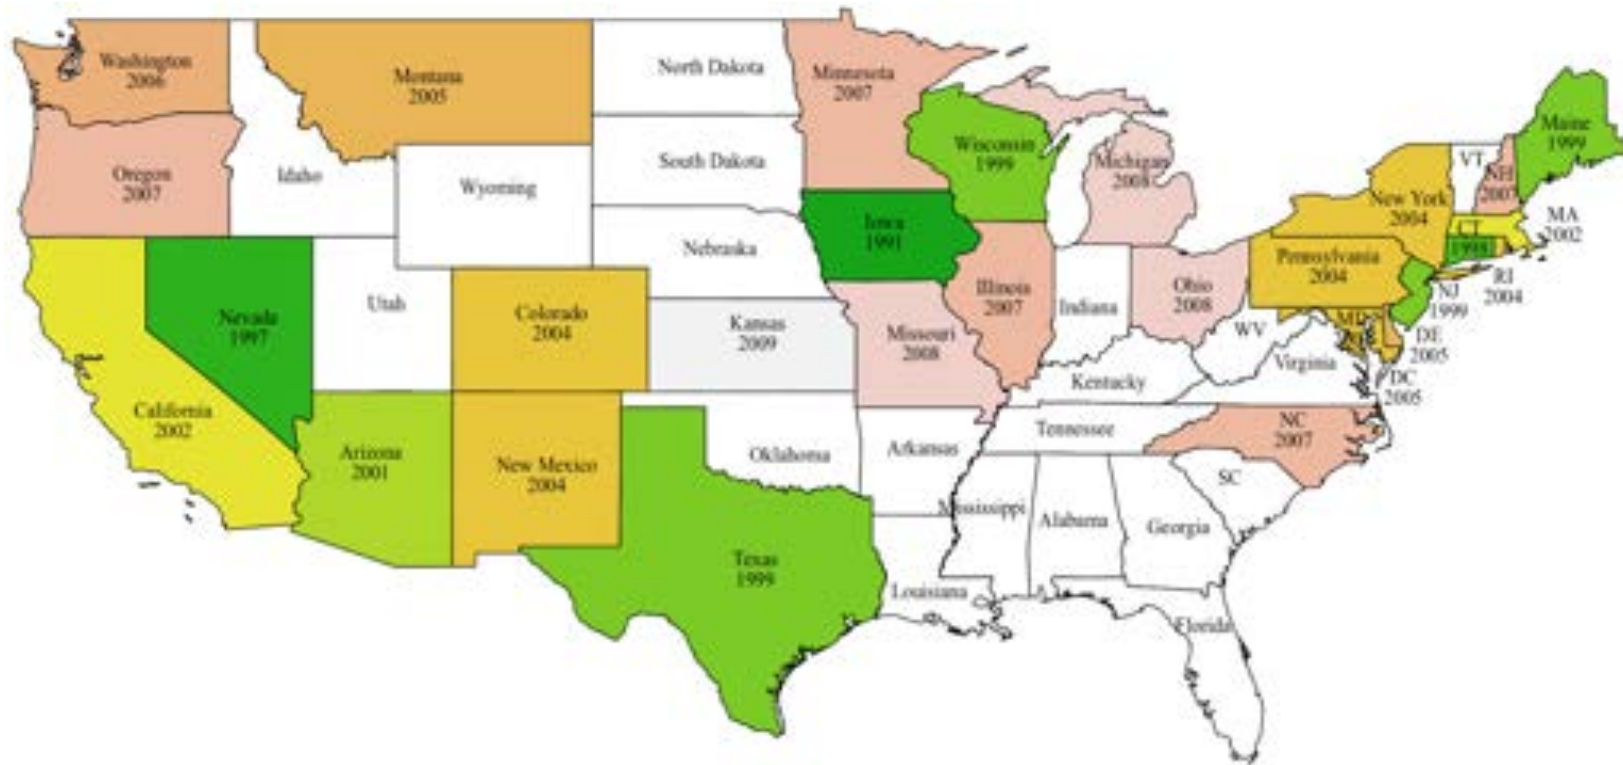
Washington
2006

Montana
2005

North Dakota

Minnesota
2007

Maine
1999

Oregon
2007

Idaho

Wyoming

South Dakota

Wisconsin
1999

Michigan
2008

VT

NH
2007

New York
2004

MA
2002

Iowa
1991

CT
1998

Nebraska

Pennsylvania
2004

RI
2004

California
2002

Nevada
1997

Utah

Colorado
2004

Kansas
2009

Illinois
2007

Indiana

Ohio
2008

NJ
1999

Missouri
2008

WV

MD

DE
2005

Virginia

Kentucky

DC
2005

Arizona
2001

New Mexico
2004

Oklahoma

Arkansas

Tennessee

NC
2007

SC

Mississippi

Alabama

Georgia

Texas
1999

Louisiana

Florida